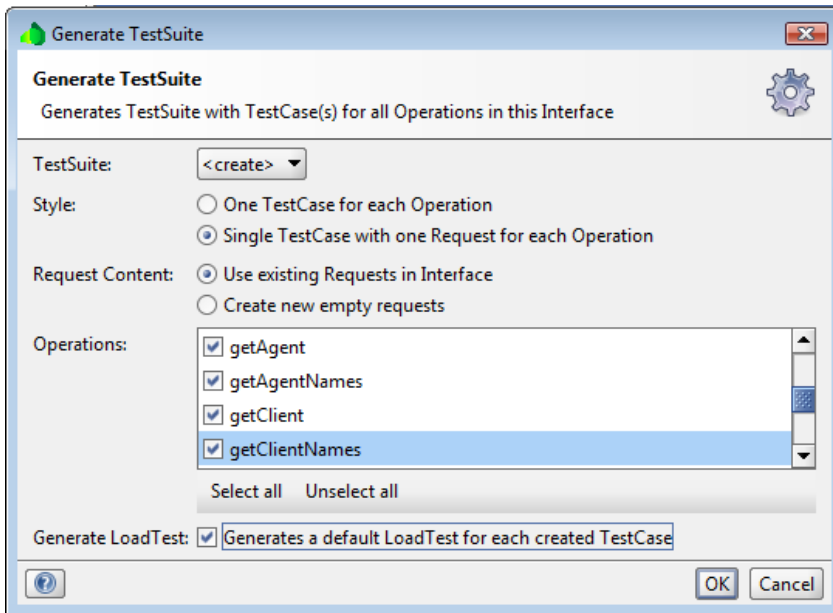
Generate TestSuite

Generate TestSuite
Generates TestSuite with TestCase(s) for all Operations in this Interface

TestSuite: <create>

Style: One TestCase for each Operation
Single TestCase with one Request for each Operation

Request Content: Use existing Requests in Interface
Create new empty requests

Operations: getAgent
getAgentNames
getClient
getClientNames

Select all Unselect all

Generate LoadTest: Generates a default LoadTest for each created TestCase

OK Cancel